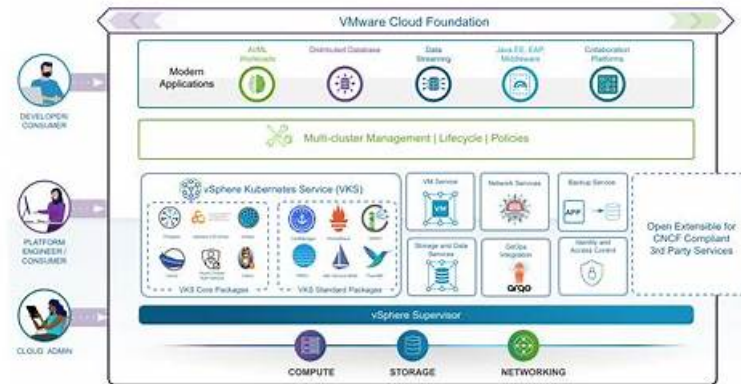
VMware Cloud Foundation

Modern Applications

AI/ML Workloads

Distributed Database

Data Streaming

Java EE, EAP, Middleware

Collaboration Platforms

Multi-cluster Management | Lifecycle | Policies

vSphere Kubernetes Service (VKS)

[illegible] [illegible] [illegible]

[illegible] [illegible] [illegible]

VKS Core Packages

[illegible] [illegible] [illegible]

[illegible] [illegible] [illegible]

VKS Standard Packages

VM Service

VM

Network Services

Backup Service

APP

Storage and Data Services

GitOps Integration

argo

Identity and Access Control

Open Extensible for CNCF Compliant 3rd Party Services

vSphere Supervisor

COMPUTE

STORAGE

NETWORKING

DEVELOPER / CONSUMER

PLATFORM ENGINEER / CONSUMER

CLOUD ADMIN